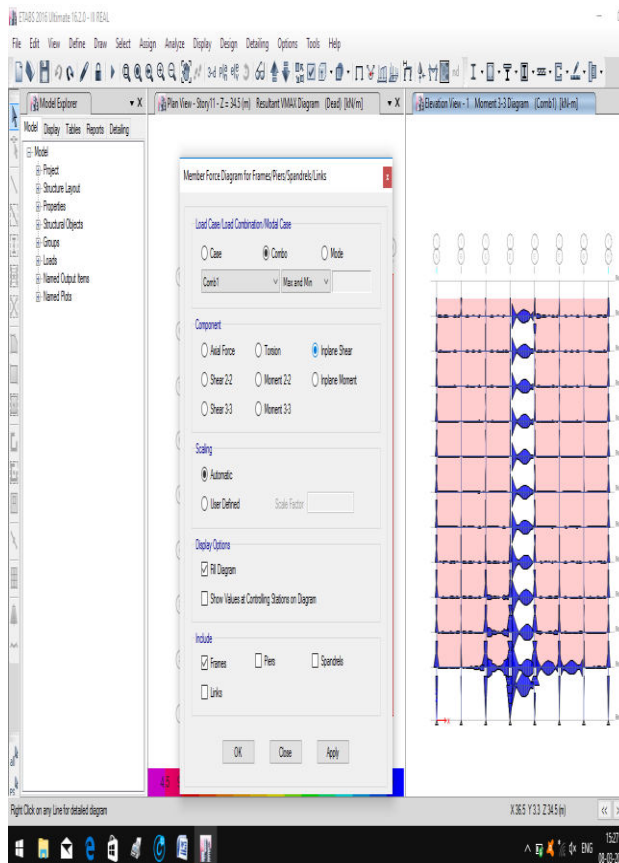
ETABS 2016 Ultimate 16.2.0 - III REAL

File Edit View Define Draw Select Assign Analyze Display Design Detailing Options Tools Help

Model Explorer

Model Display Tables Reports Detailing

Model
Project
Structure Layout
Properties
Structural Objects
Groups
Loads
Named Output Items
Named Plots

Plan View - Story11 - Z = 34.5 (m) Resultant VMAX Diagram (Dead) [kN/m]

Elevation View - 1 Moment 3-3 Diagram (Comb1) [kN-m]

Member Force Diagram for Frames/Piers/Spandrels/Links

Load Case/Load Combination/Modal Case
Case
Combo
Mode
Comb1
Max and Min

Component
Axial Force
Torsion
Inplane Shear
Shear 2-2
Moment 2-2
Inplane Moment
Shear 3-3
Moment 3-3

Scaling
Automatic
User Defined
Scale Factor

Display Options
Fill Diagram
Show Values at Controlling Stations on Diagram

Include
Frames
Piers
Spandrels
Links

OK
Close
Apply

Right Click on any Line for detailed diagram

X 36.5 Y 3.3 Z 34.5 (m)

ENG
15:27
08-03-2